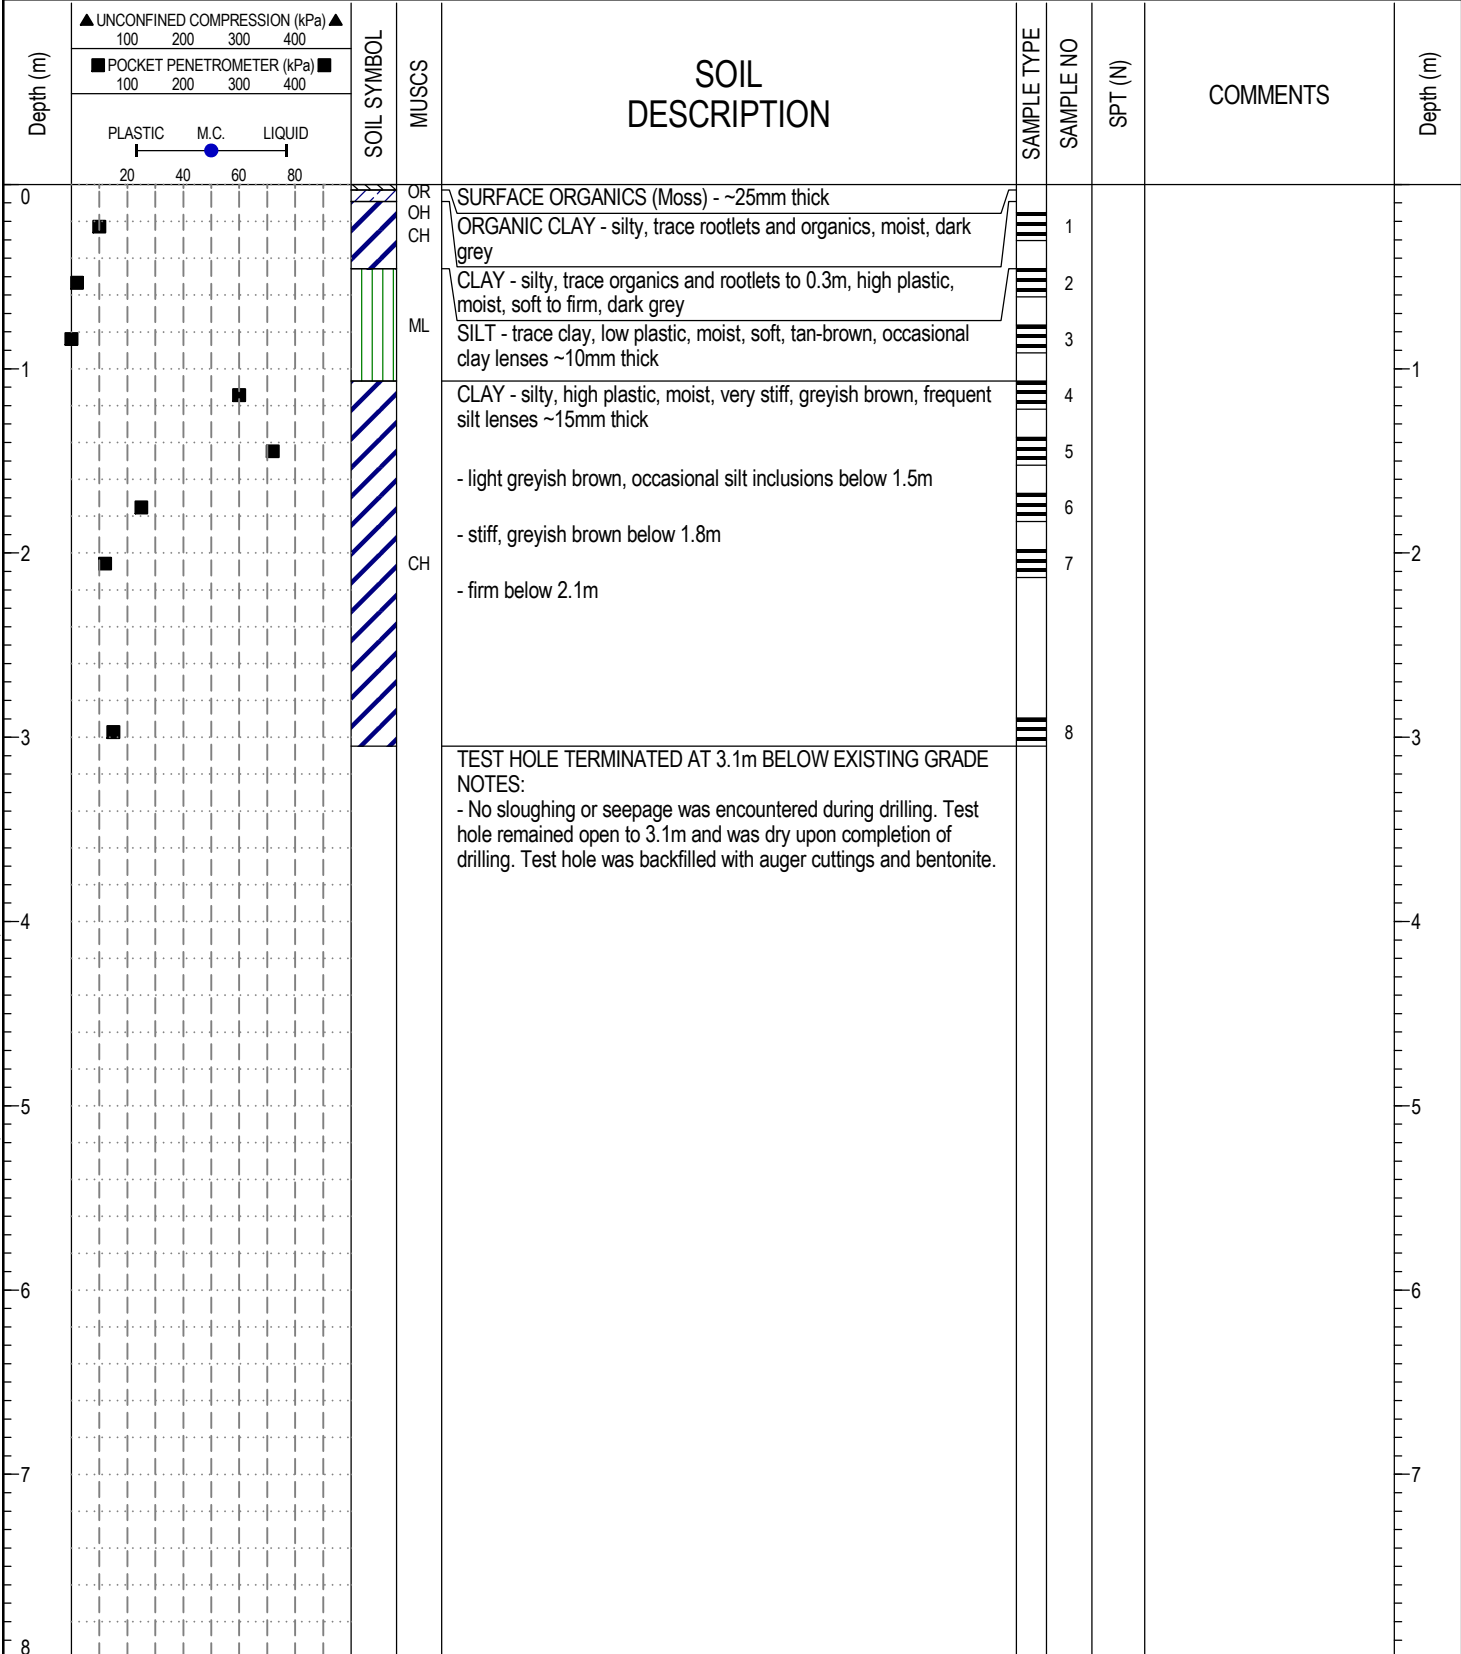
| Depth (m) | ▲ UNCONFINED COMPRESSION (kPa) ▲ 100 200 300 400 ■ POCKET PENETROMETER (kPa) ■ 100 200 300 400 PLASTIC M.C. LIQUID 20 40 60 80 | SOIL SYMBOL | MUSCS | SOIL DESCRIPTION | SAMPLE TYPE | SAMPLE NO | SPT (N) | COMMENTS | Depth (m) |
|---|---|---|---|---|---|---|---|---|---|
| 0 | | | OR | SURFACE ORGANICS (Moss) - ~25mm thick | | | | | |
| | | | OH CH | ORGANIC CLAY - silty, trace rootlets and organics, moist, dark grey | | 1 | | | |
| | | | | CLAY - silty, trace organics and rootlets to 0.3m, high plastic, moist, soft to firm, dark grey | | 2 | | | |
| | | | ML | SILT - trace clay, low plastic, moist, soft, tan-brown, occasional clay lenses ~10mm thick | | 3 | | | |
| 1 | | | | CLAY - silty, high plastic, moist, very stiff, greyish brown, frequent silt lenses ~15mm thick | | 4 | | | 1 |
| | | | | - light greyish brown, occasional silt inclusions below 1.5m | | 5 | | | |
| | | | | - stiff, greyish brown below 1.8m | | 6 | | | |
| 2 | | | CH | | | 7 | | | 2 |
| | | | | - firm below 2.1m | | | | | |
| 3 | | | | | | 8 | | | 3 |
| | | | | TEST HOLE TERMINATED AT 3.1m BELOW EXISTING GRADE NOTES: - No sloughing or seepage was encountered during drilling. Test hole remained open to 3.1m and was dry upon completion of drilling. Test hole was backfilled with auger cuttings and bentonite. | | | | | |
| 4 | | | | | | | | | 4 |
| 5 | | | | | | | | | 5 |
| 6 | | | | | | | | | 6 |
| 7 | | | | | | | | | 7 |
| 8 | | | | | | | | | |